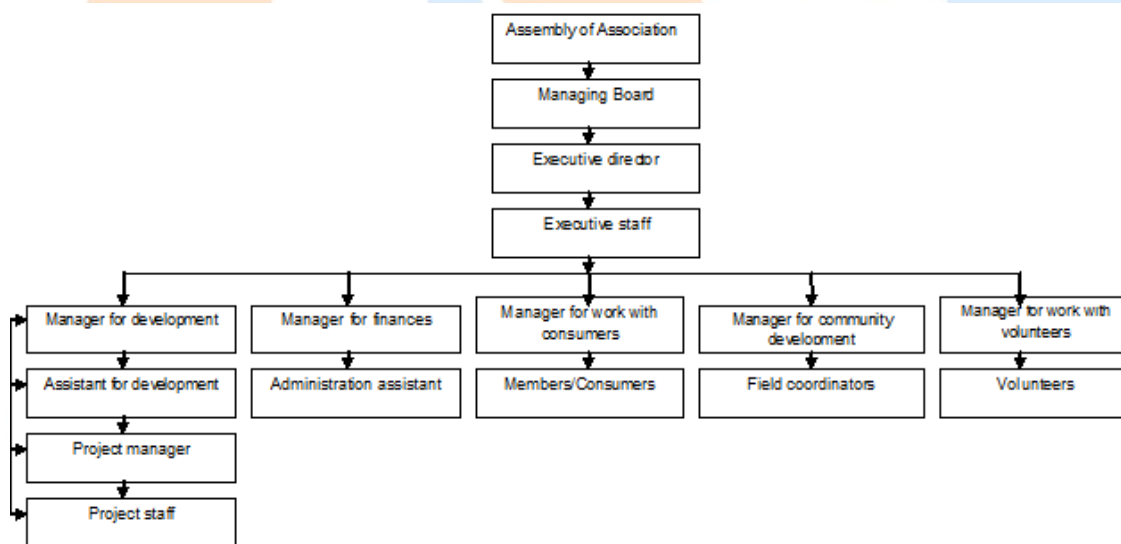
Assembly of Association

Managing Board

Executive director

Executive staff

Manager for development

Assistant for development

Project manager

Project staff

Manager for finances

Administration assistant

Manager for work with consumers

Members/Consumers

Manager for community development

Field coordinators

Manager for work with volunteers

Volunteers